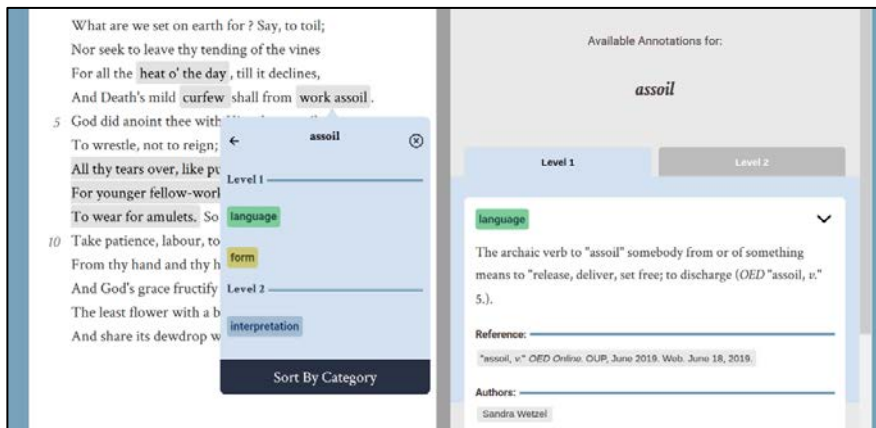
What are we set on earth for ? Say, to toil;
Nor seek to leave thy tending of the vines
For all the heat o' the day, till it declines,
And Death's mild curfew shall from work assoil.
5 God did anoint thee with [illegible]
To wrestle, not to reign; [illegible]
All thy tears over, like pu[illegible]
For younger fellow-work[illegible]
To wear for amulets. So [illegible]
10 Take patience, labour, to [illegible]
From thy hand and thy h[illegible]
And God's grace fructify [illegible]
The least flower with a b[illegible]
And share its dewdrop w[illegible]

←
assoil
⊗
Level 1
language
form
Level 2
interpretation
Sort By Category

Available Annotations for:
assoil
Level 1
Level 2
language
The archaic verb to "assoil" somebody from or of something means to "release, deliver, set free; to discharge (OED "assoil, v." 5.).
Reference:
"assoil, v." OED Online. OUP, June 2019. Web. June 18, 2019.
Authors:
Sandra Wetzel